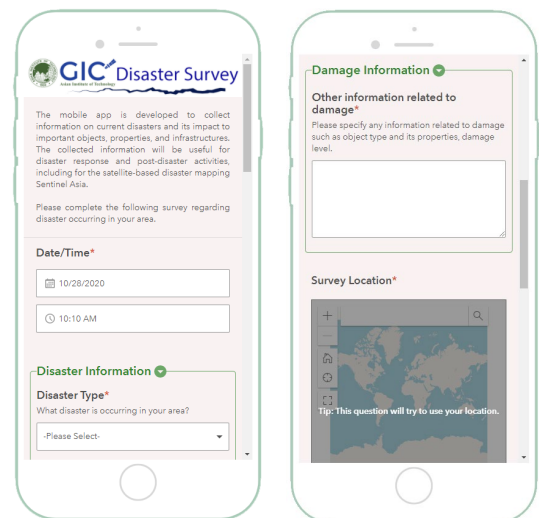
GIC Asian Institute of Technology Disaster Survey

The mobile app is developed to collect information on current disasters and its impact to important objects, properties, and infrastructures. The collected information will be useful for disaster response and post-disaster activities, including for the satellite-based disaster mapping Sentinel Asia.

Please complete the following survey regarding disaster occurring in your area.

Date/Time*

10/28/2020

10:10 AM

Disaster Information

Disaster Type*

What disaster is occurring in your area?

-Please Select-

Damage Information

Other information related to damage*

Please specify any information related to damage such as object type and its properties, damage level.

Survey Location*

Tip: This question will try to use your location.